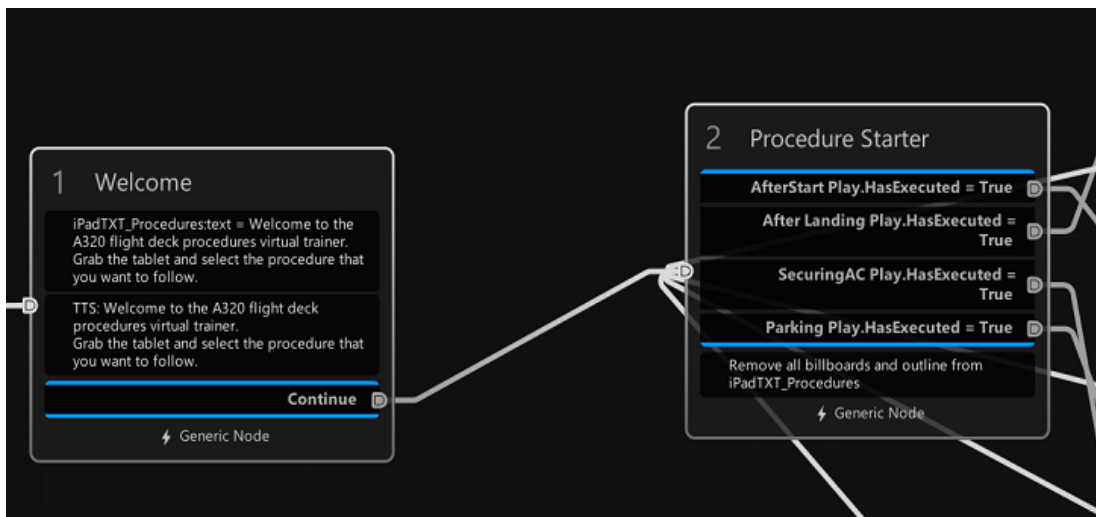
1 Welcome

iPadTXT_Procedures:text = Welcome to the A320 flight deck procedures virtual trainer. Grab the tablet and select the procedure that you want to follow.

TTS: Welcome to the A320 flight deck procedures virtual trainer.
Grab the tablet and select the procedure that you want to follow.

Continue

Generic Node

2 Procedure Starter

AfterStart Play.HasExecuted = True

After Landing Play.HasExecuted = True

SecuringAC Play.HasExecuted = True

Parking Play.HasExecuted = True

Remove all billboards and outline from iPadTXT_Procedures

Generic Node